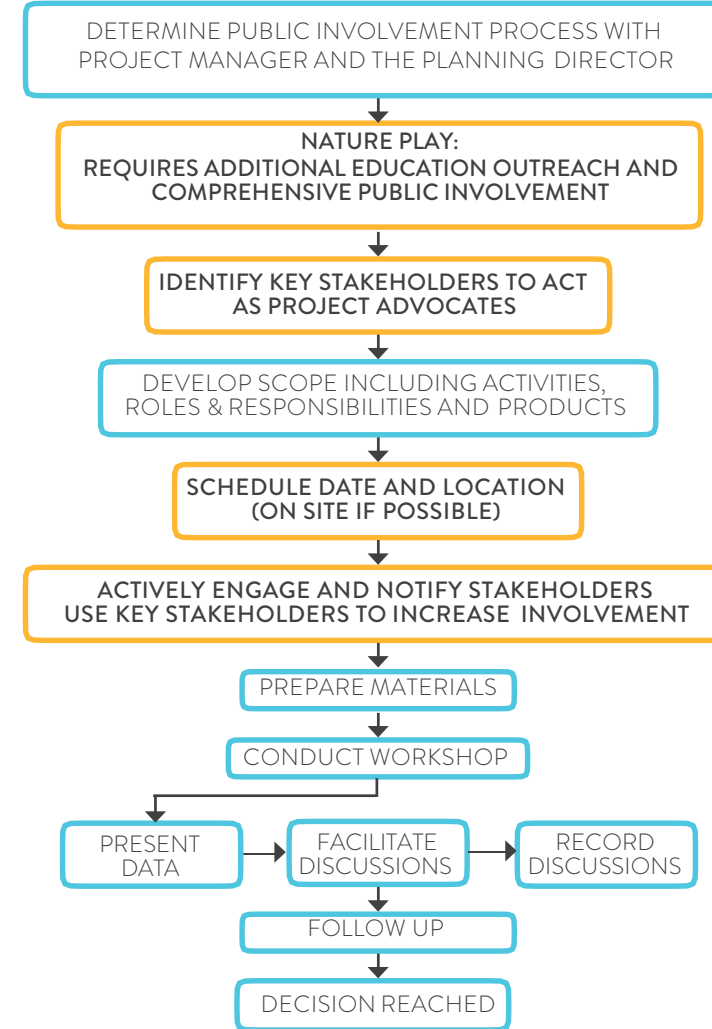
DETERMINE PUBLIC INVOLVEMENT PROCESS WITH PROJECT MANAGER AND THE PLANNING DIRECTOR

NATURE PLAY:
REQUIRES ADDITIONAL EDUCATION OUTREACH AND COMPREHENSIVE PUBLIC INVOLVEMENT

IDENTIFY KEY STAKEHOLDERS TO ACT AS PROJECT ADVOCATES

DEVELOP SCOPE INCLUDING ACTIVITIES, ROLES & RESPONSIBILITIES AND PRODUCTS

SCHEDULE DATE AND LOCATION (ON SITE IF POSSIBLE)

ACTIVELY ENGAGE AND NOTIFY STAKEHOLDERS
USE KEY STAKEHOLDERS TO INCREASE INVOLVEMENT

PREPARE MATERIALS

CONDUCT WORKSHOP

PRESENT DATA

FACILITATE DISCUSSIONS

RECORD DISCUSSIONS

FOLLOW UP

DECISION REACHED